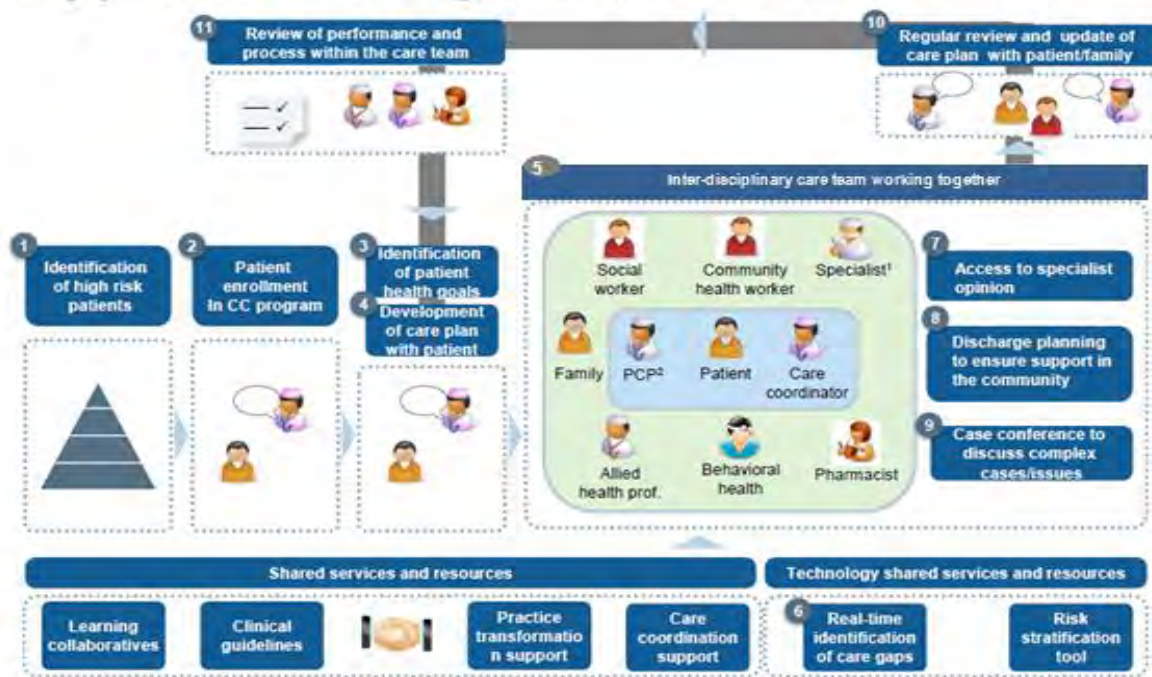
11 Review of performance and process within the care team

10 Regular review and update of care plan with patient/family

5 Inter-disciplinary care team working together

1 Identification of high risk patients

2 Patient enrollment in CC program

3 Identification of patient health goals

4 Development of care plan with patient

Social worker

Community health worker

Specialist$^1$

Family

PCP$^2$

Patient

Care coordinator

Allied health prof.

Behavioral health

Pharmacist

7 Access to specialist opinion

8 Discharge planning to ensure support in the community

9 Case conference to discuss complex cases/issues

Shared services and resources

Learning collaboratives

Clinical guidelines

Practice transformation support

Care coordination support

Technology shared services and resources

6 Real-time identification of care gaps

Risk stratification tool